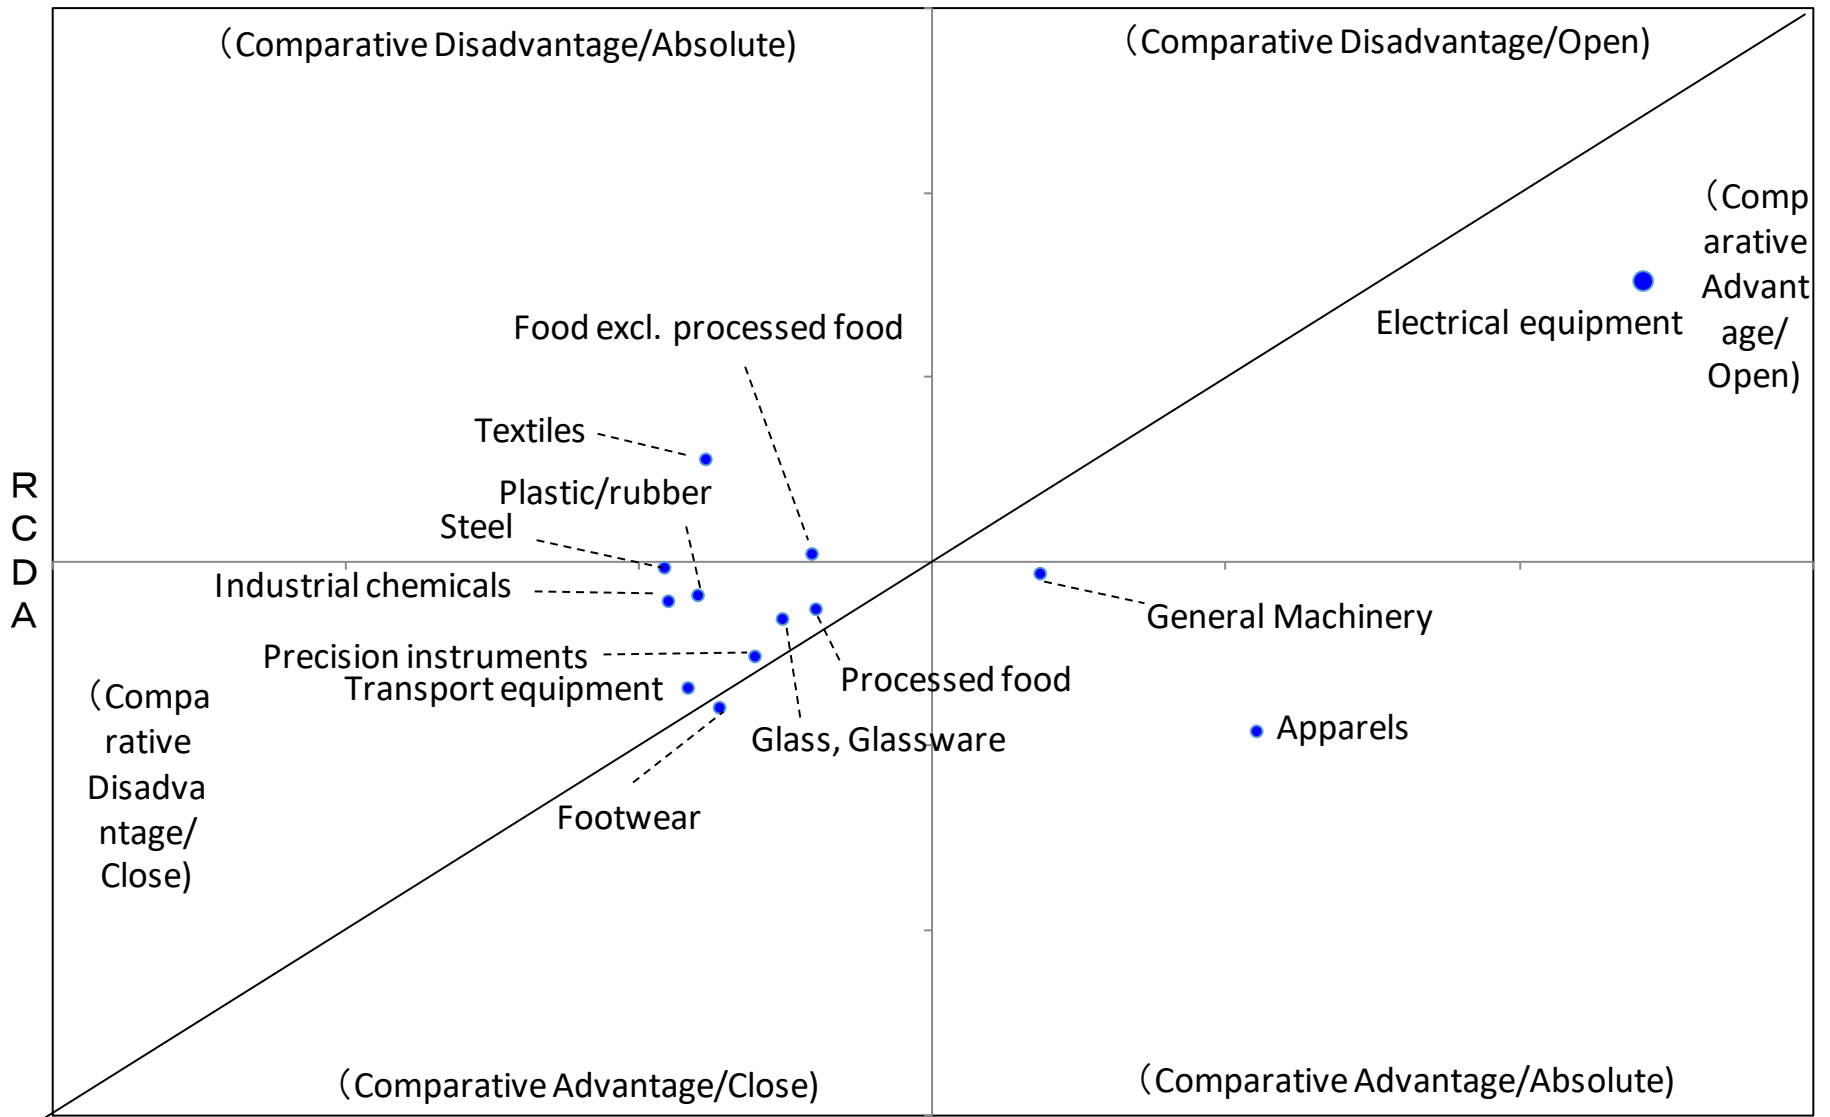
（Comparative Disadvantage/Absolute)

（Comparative Disadvantage/Open)

（Comparative Advantage/Open)

Electrical equipment

Food excl. processed food

Textiles

Plastic/rubber

Steel

R C D A

Industrial chemicals

General Machinery

Precision instruments

Transport equipment

Processed food

（Comparative Disadvantage/Close)

Glass, Glassware

Apparels

Footwear

（Comparative Advantage/Close)

（Comparative Advantage/Absolute)